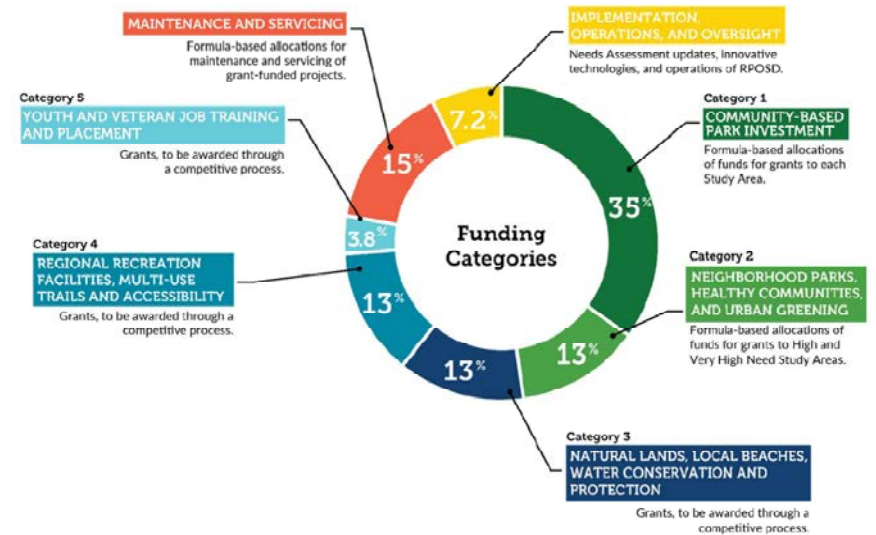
MAINTENANCE AND SERVICING

Formula-based allocations for maintenance and servicing of grant-funded projects.

IMPLEMENTATION, OPERATIONS, AND OVERSIGHT

Needs Assessment updates, innovative technologies, and operations of RPOSD.

Category 5

YOUTH AND VETERAN JOB TRAINING AND PLACEMENT

Grants, to be awarded through a competitive process.

Category 1

COMMUNITY-BASED PARK INVESTMENT

Formula-based allocations of funds for grants to each Study Area.

7.2%

15%

35%

3.8%

Funding Categories

Category 4

REGIONAL RECREATION FACILITIES, MULTI-USE TRAILS AND ACCESSIBILITY

Grants, to be awarded through a competitive process.

13%

Category 2

NEIGHBORHOOD PARKS, HEALTHY COMMUNITIES, AND URBAN GREENING

Formula-based allocations of funds for grants to High and Very High Need Study Areas.

13%

13%

Category 3

NATURAL LANDS, LOCAL BEACHES, WATER CONSERVATION AND PROTECTION

Grants, to be awarded through a competitive process.